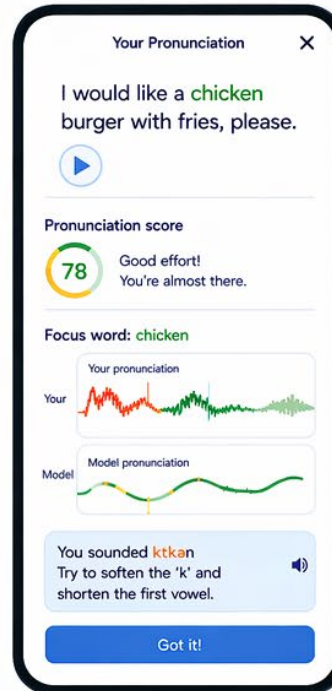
Your Pronunciation ✕

I would like a chicken burger with fries, please.

Pronunciation score

78

Good effort!
You're almost there.

Focus word: chicken

Your pronunciation

Your

Model pronunciation

Model

You sounded ktkan
Try to soften the 'k' and shorten the first vowel.

Got it!